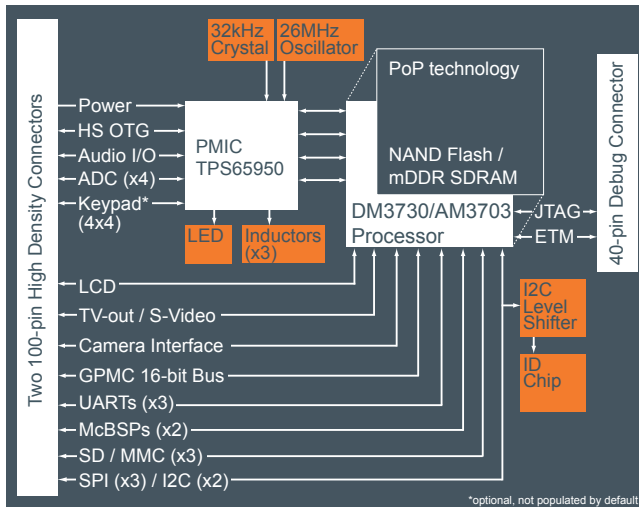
Two 100-pin High Density Connectors

32kHz Crystal

26MHz Oscillator

Power

HS OTG

Audio I/O

ADC (x4)

Keypad* (4x4)

PMIC TPS65950

LED

Inductors (x3)

PoP technology

NAND Flash / mDDR SDRAM

DM3730/AM3703 Processor

JTAG

ETM

40-pin Debug Connector

LCD

TV-out / S-Video

Camera Interface

GPMC 16-bit Bus

UARTs (x3)

McBSPs (x2)

SD / MMC (x3)

SPI (x3) / I2C (x2)

I2C Level Shifter

ID Chip

*optional, not populated by default